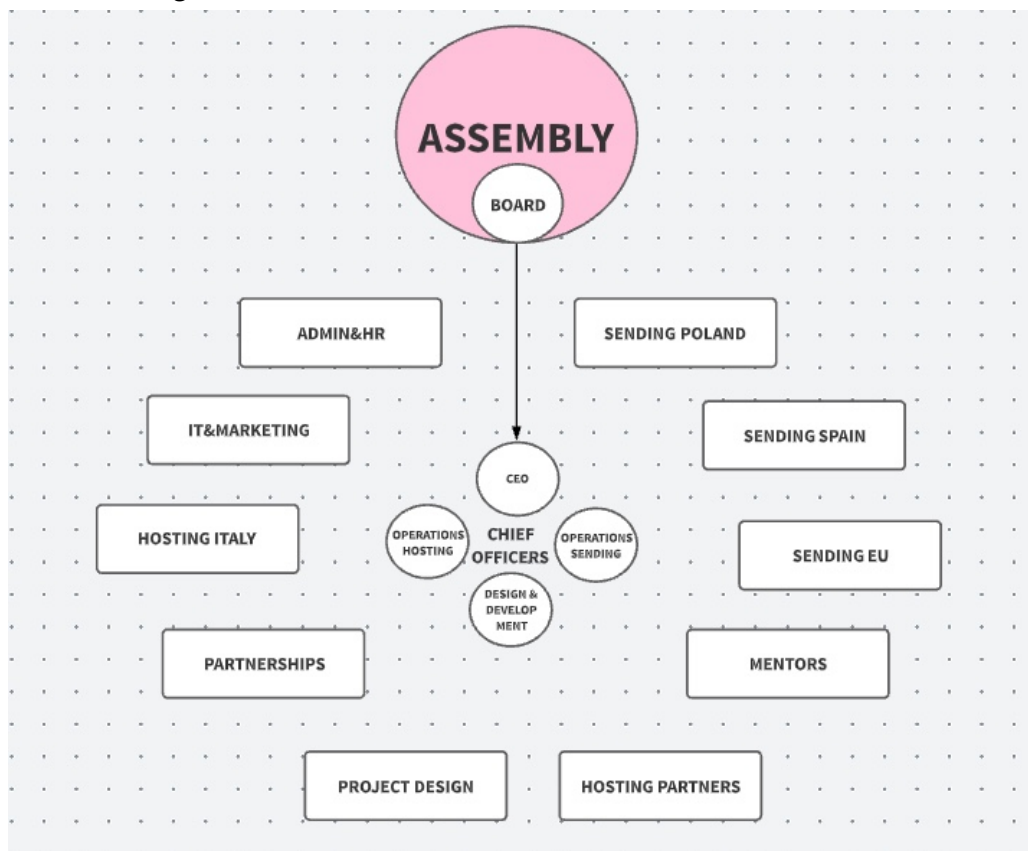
ASSEMBLY

BOARD

ADMIN&HR

SENDING POLAND

IT&MARKETING

SENDING SPAIN

CEO

OPERATIONS HOSTING

CHIEF OFFICERS

OPERATIONS SENDING

HOSTING ITALY

SENDING EU

DESIGN & DEVELOPMENT

PARTNERSHIPS

MENTORS

PROJECT DESIGN

HOSTING PARTNERS